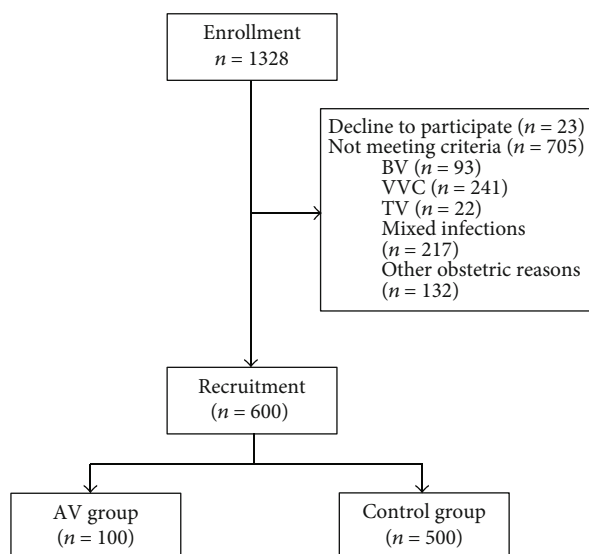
Enrollment
$n = 1328$

Decline to participate ($n = 23$)
Not meeting criteria ($n = 705$)
BV ($n = 93$)
VVC ($n = 241$)
TV ($n = 22$)
Mixed infections ($n = 217$)
Other obstetric reasons ($n = 132$)

Recruitment
($n = 600$)

AV group
($n = 100$)

Control group
($n = 500$)